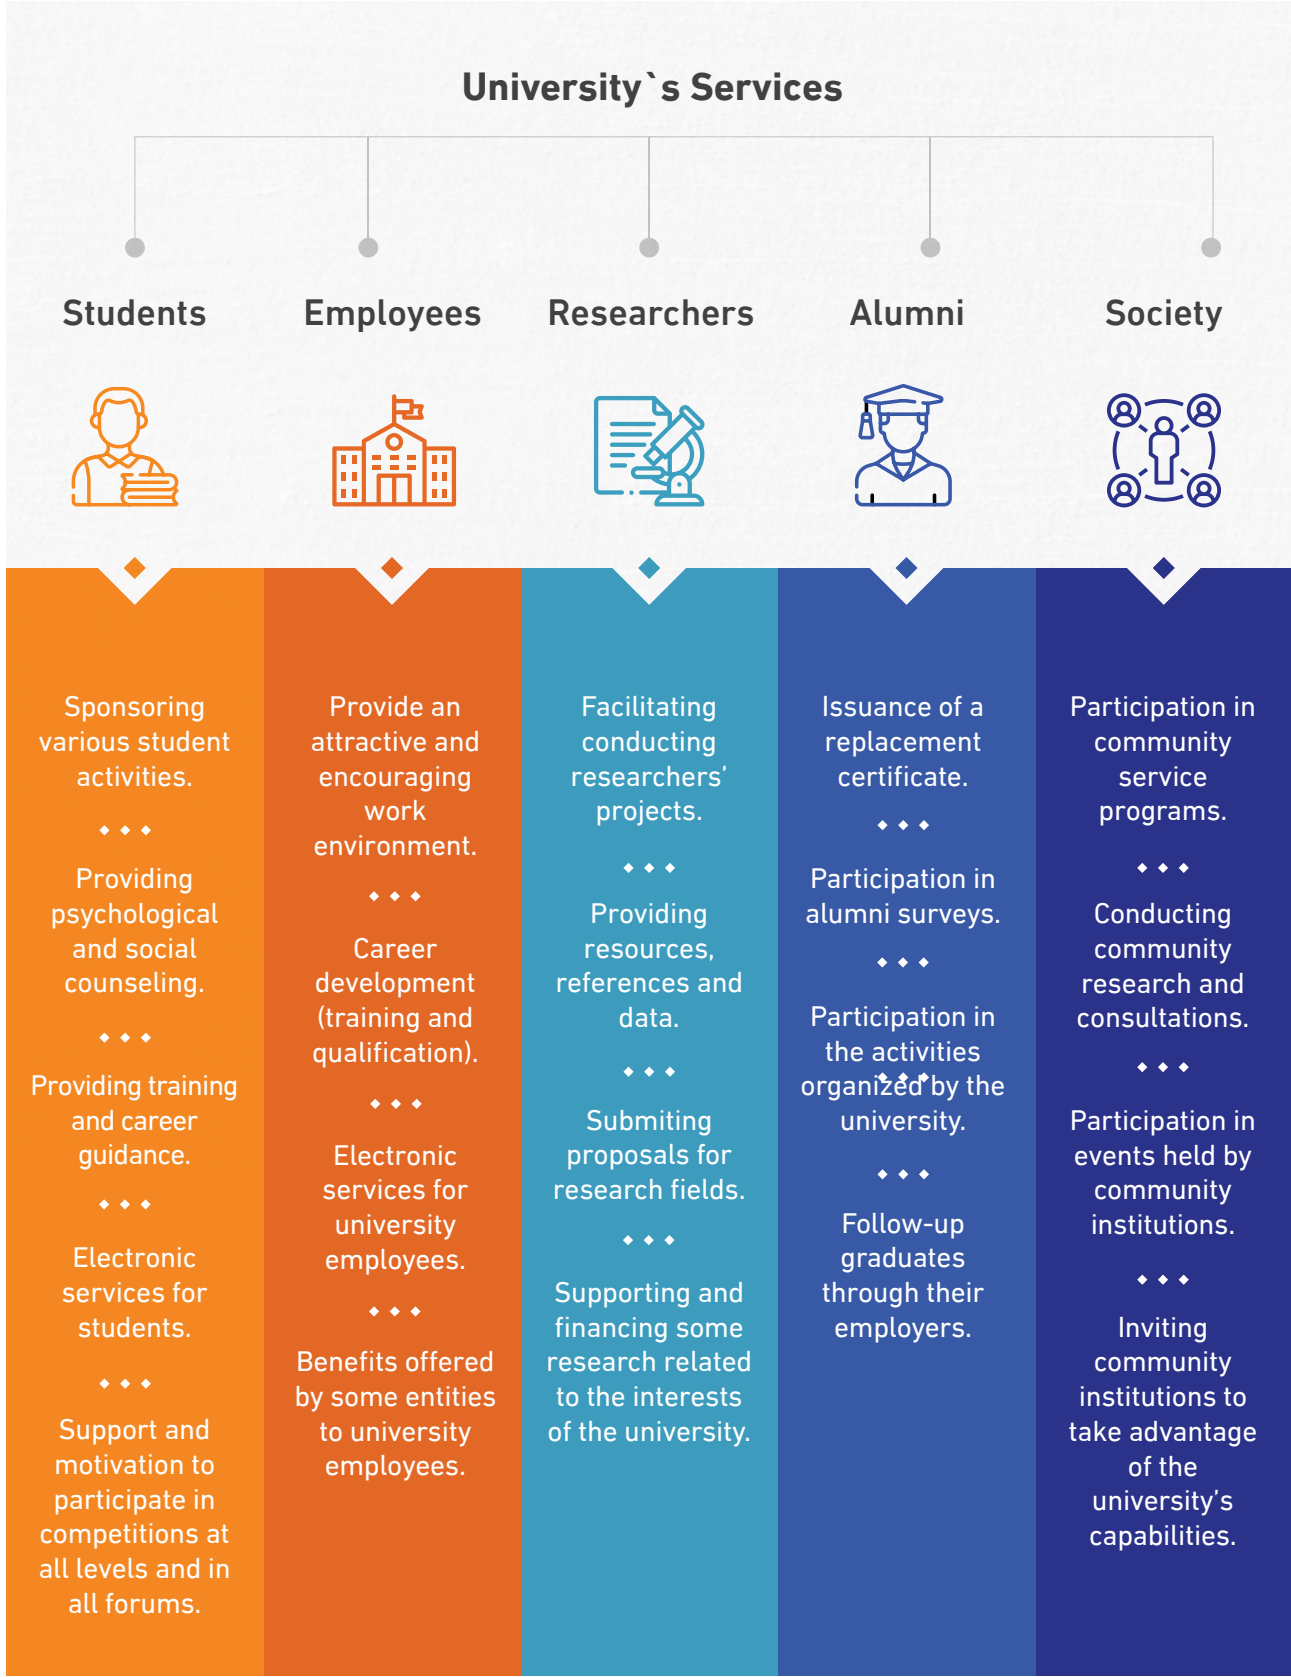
University`s Services

Students

Sponsoring various student activities.

Providing psychological and social counseling.

Providing training and career guidance.

Electronic services for students.

Support and motivation to participate in competitions at all levels and in all forums.

Employees

Provide an attractive and encouraging work environment.

Career development (training and qualification).

Electronic services for university employees.

Benefits offered by some entities to university employees.

Researchers

Facilitating conducting researchers' projects.

Providing resources, references and data.

Submiting proposals for research fields.

Supporting and financing some research related to the interests of the university.

Alumni

Issuance of a replacement certificate.

Participation in alumni surveys.

Participation in the activities organized by the university.

Follow-up graduates through their employers.

Society

Participation in community service programs.

Conducting community research and consultations.

Participation in events held by community institutions.

Inviting community institutions to take advantage of the university's capabilities.